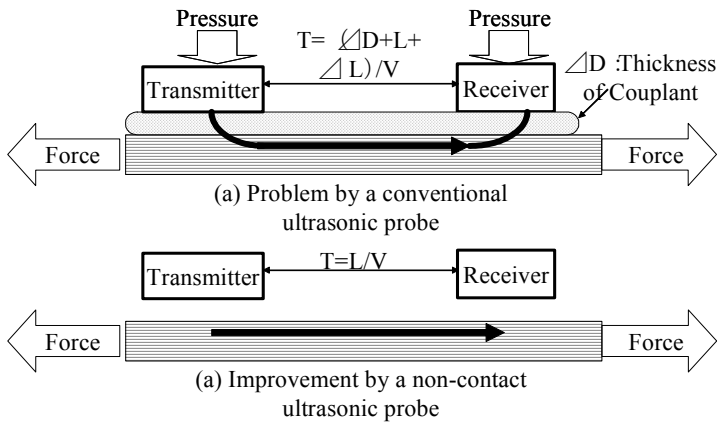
Pressure

Pressure

T= (⊿D+L+⊿L)/V

Transmitter

Receiver

⊿D :Thickness of Couplant

Force

Force

(a) Problem by a conventional ultrasonic probe

Transmitter

T=L/V

Receiver

Force

Force

(a) Improvement by a non-contact ultrasonic probe